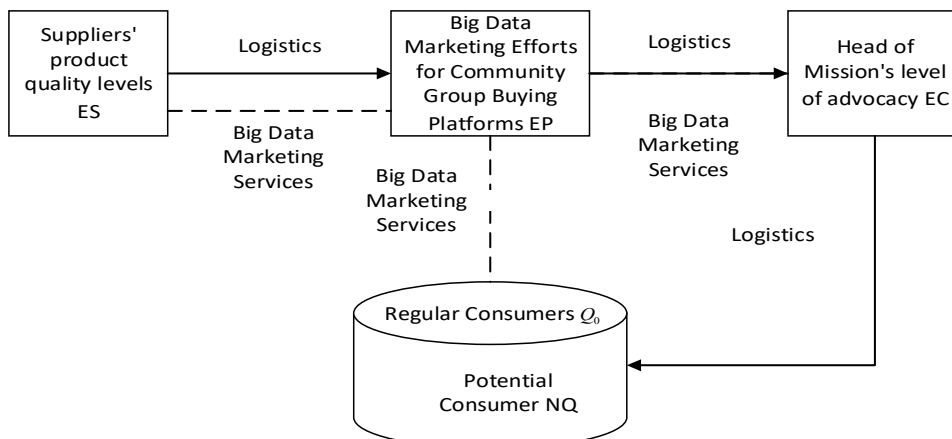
Suppliers' product quality levels ES

Logistics

Big Data Marketing Services

Big Data Marketing Efforts for Community Group Buying Platforms EP

Big Data Marketing Services

Logistics

Big Data Marketing Services

Head of Mission's level of advocacy EC

Logistics

Regular Consumers $Q_0$

Potential Consumer NQ